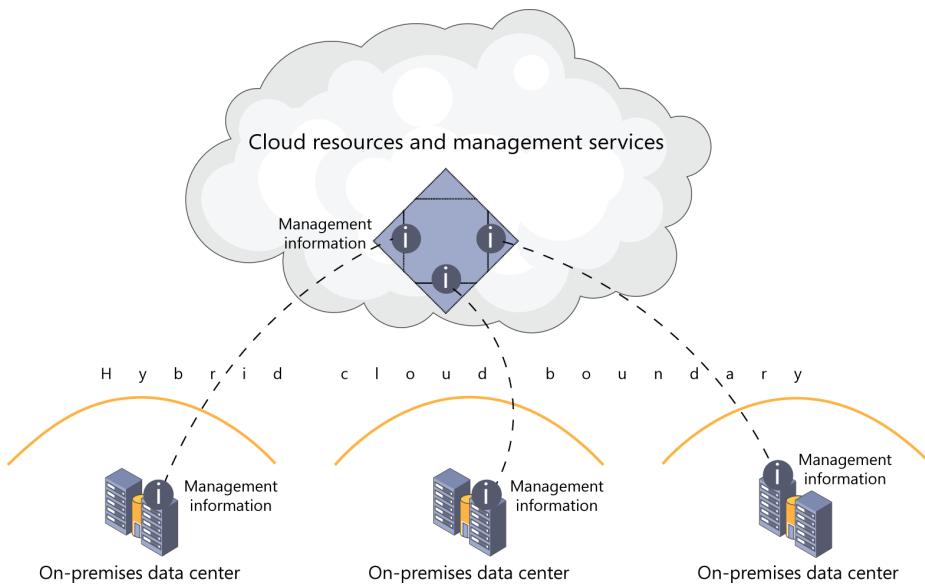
Cloud resources and management services

Management information

i

i

i

Hybrid cloud boundary

i

Management information

On-premises data center

i

Management information

On-premises data center

i

Management information

On-premises data center